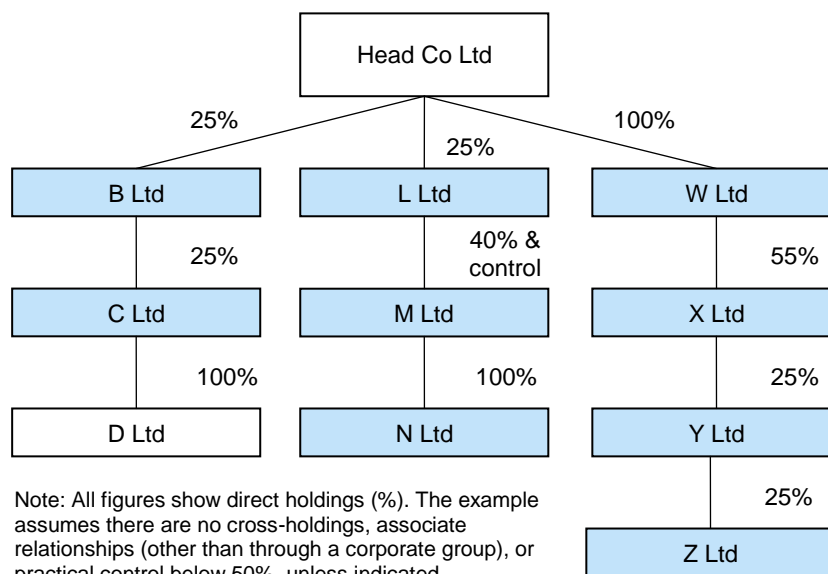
Head Co Ltd

25%

25%

100%

B Ltd

L Ltd

W Ltd

25%

40% & control

55%

C Ltd

M Ltd

X Ltd

100%

100%

25%

D Ltd

N Ltd

Y Ltd

25%

Z Ltd

Note: All figures show direct holdings (%). The example assumes there are no cross-holdings, associate relationships (other than through a corporate group), or practical control below 50%, unless indicated.